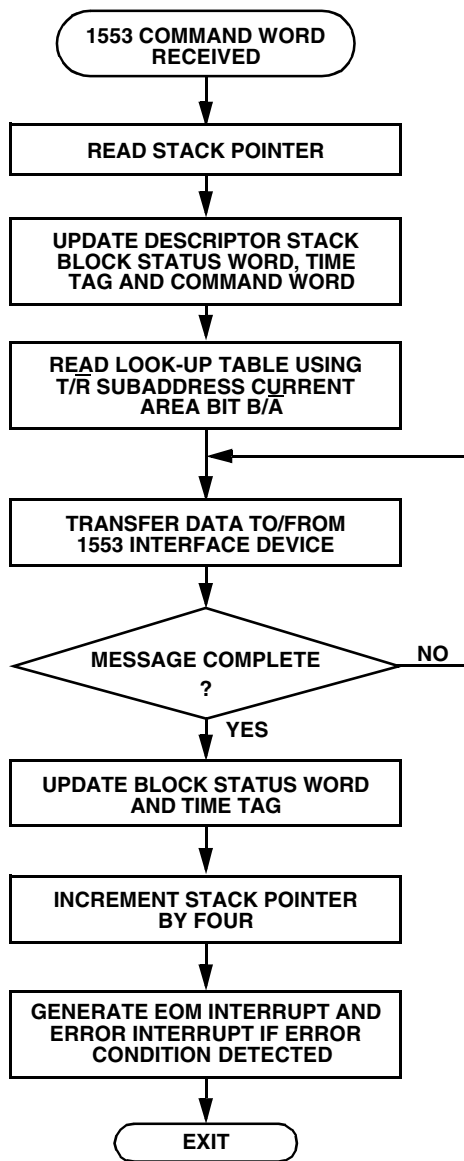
1553 COMMAND WORD RECEIVED

READ STACK POINTER

UPDATE DESCRIPTOR STACK BLOCK STATUS WORD, TIME TAG AND COMMAND WORD

READ LOOK-UP TABLE USING T/$\overline{R}$ SUBADDRESS CURRENT AREA BIT B/$\overline{A}$

TRANSFER DATA TO/FROM 1553 INTERFACE DEVICE

MESSAGE COMPLETE ?

NO

YES

UPDATE BLOCK STATUS WORD AND TIME TAG

INCREMENT STACK POINTER BY FOUR

GENERATE EOM INTERRUPT AND ERROR INTERRUPT IF ERROR CONDITION DETECTED

EXIT